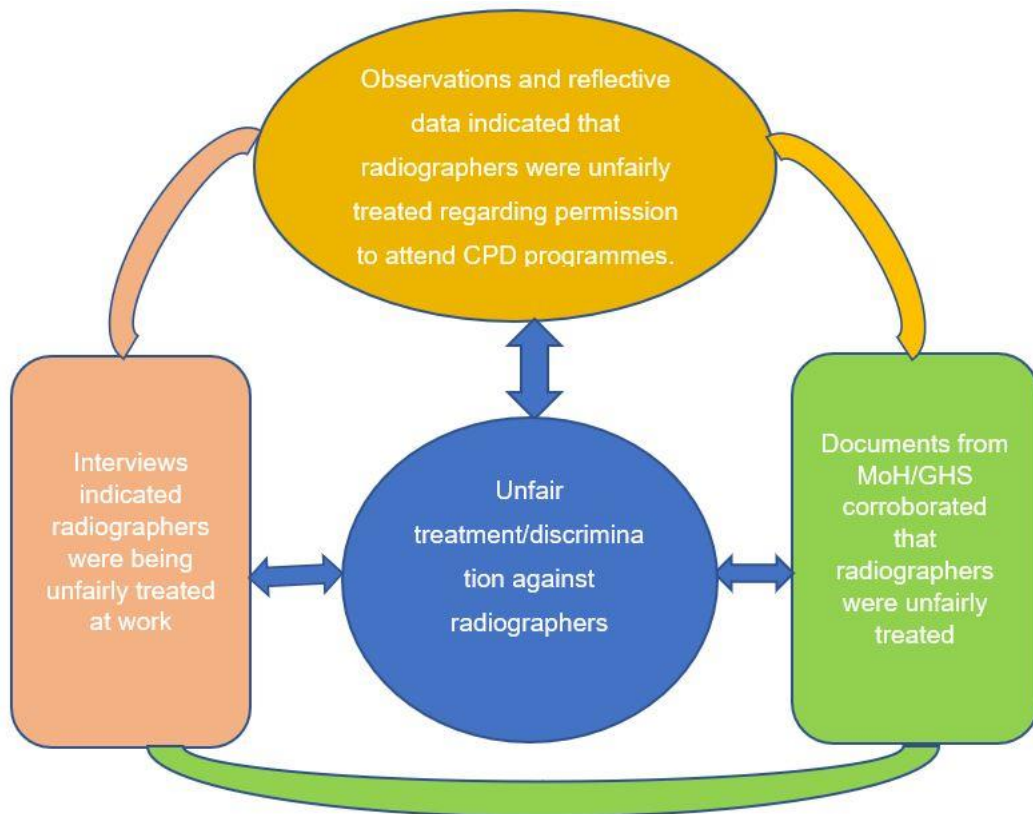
Observations and reflective data indicated that radiographers were unfairly treated regarding permission to attend CPD programmes.

Interviews indicated radiographers were being unfairly treated at work

Unfair treatment/discrimina tion against radiographers

Documents from MoH/GHS corroborated that radiographers were unfairly treated